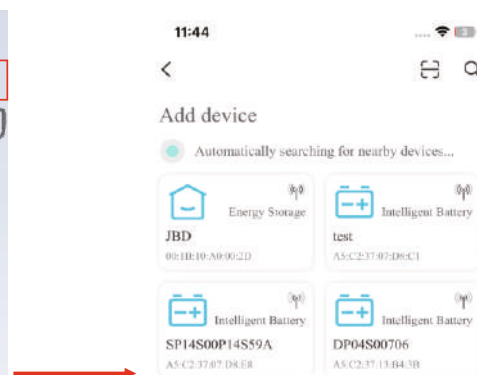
11:44

<

Add device

Automatically searching for nearby devices...

Energy Storage
JBD
00:1E:10:A0:00:2D

Intelligent Battery
test
A5:C2:37:07:D6:C1

Intelligent Battery
SP14S00P14S59A
A5:C2:37:07:D8:E8

Intelligent Battery
DP04S00706
A5:C2:37:13:B4:3B